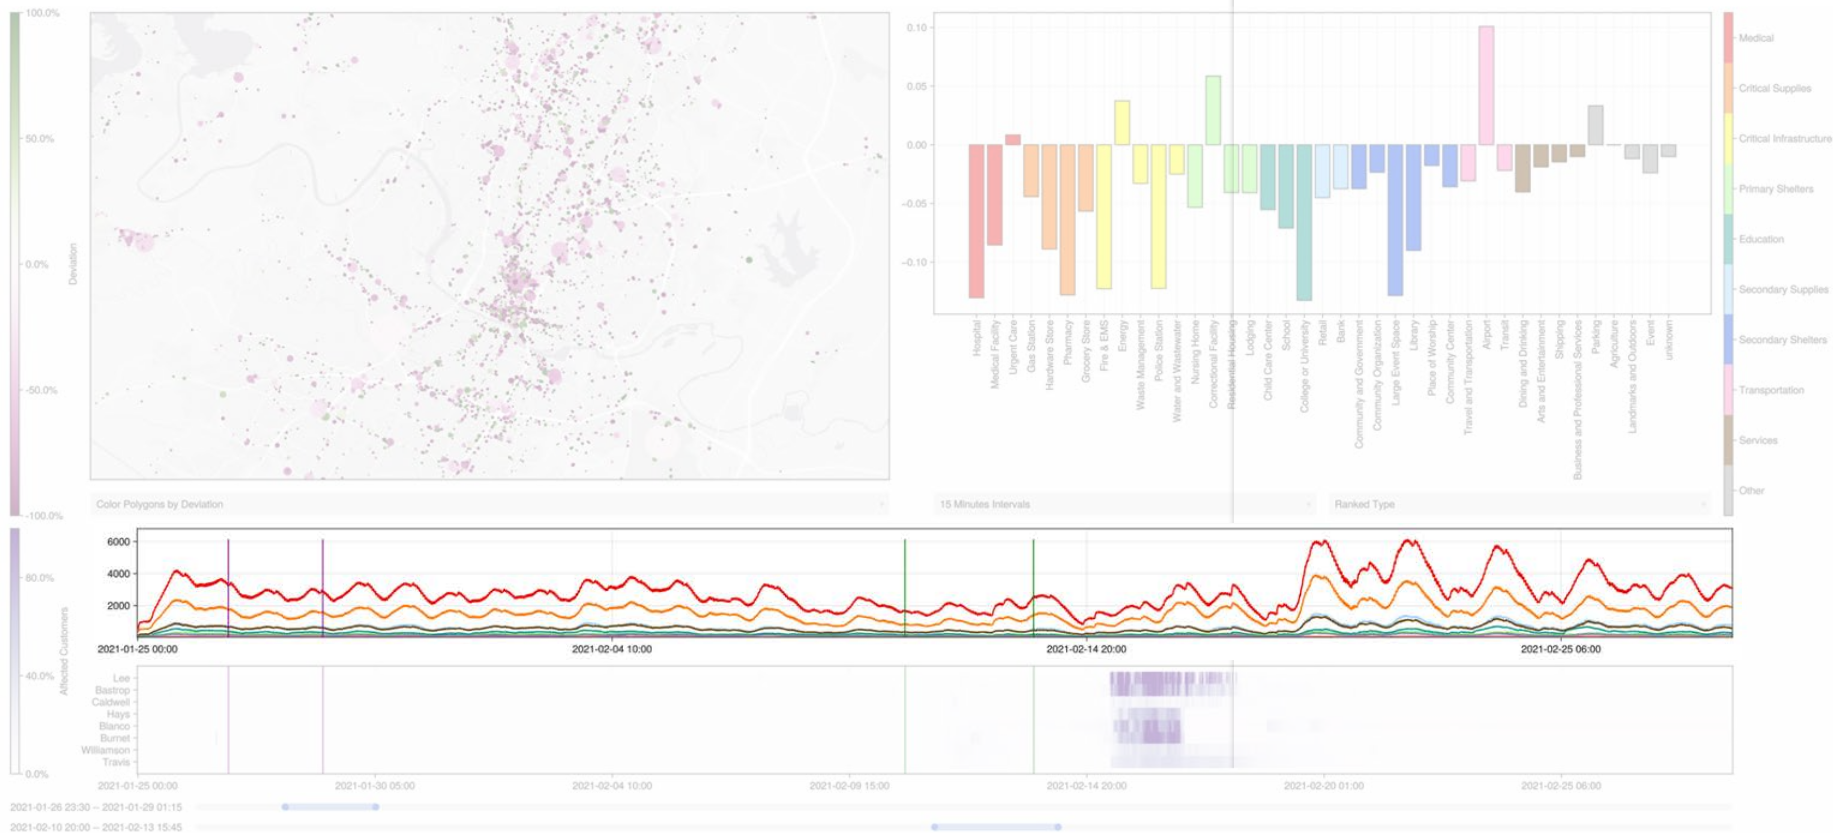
100.0%
50.0%
0.0%
-50.0%
-100.0%
Deviation

Color Polygons by Deviation

0.10
0.05
0.00
-0.05
-0.10

Hospital
Medical Facility
Urgent Care
Gas Station
Hardware Store
Pharmacy
Grocery Store
Fire & EMS
Energy
Waste Management
Police Station
Water and Wastewater
Nursing Home
Correctional Facility
Residential Housing
Lodging
Child Care Center
School
College or University
Retail
Bank
Community and Government
Community Organization
Large Event Space
Library
Place of Worship
Community Center
Travel and Transportation
Airport
Transit
Dining and Drinking
Arts and Entertainment
Shipping
Business and Professional Services
Parking
Agriculture
Landmarks and Outdoors
Event
unknown

15 Minutes Intervals
Ranked Type

Medical
Critical Supplies
Critical Infrastructure
Primary Shelters
Education
Secondary Supplies
Secondary Shelters
Transportation
Services
Other

80.0%
40.0%
0.0%
Affected Customers

6000
4000
2000
2021-01-25 00:00
2021-02-04 10:00
2021-02-14 20:00
2021-02-25 06:00

Lee
Bastrop
Caldwell
Hays
Blanco
Burnet
Williamson
Travis

2021-01-25 00:00
2021-01-30 05:00
2021-02-04 10:00
2021-02-09 15:00
2021-02-14 20:00
2021-02-20 01:00
2021-02-25 06:00

2021-01-26 23:30 – 2021-01-29 01:15
2021-02-10 20:00 – 2021-02-13 15:45